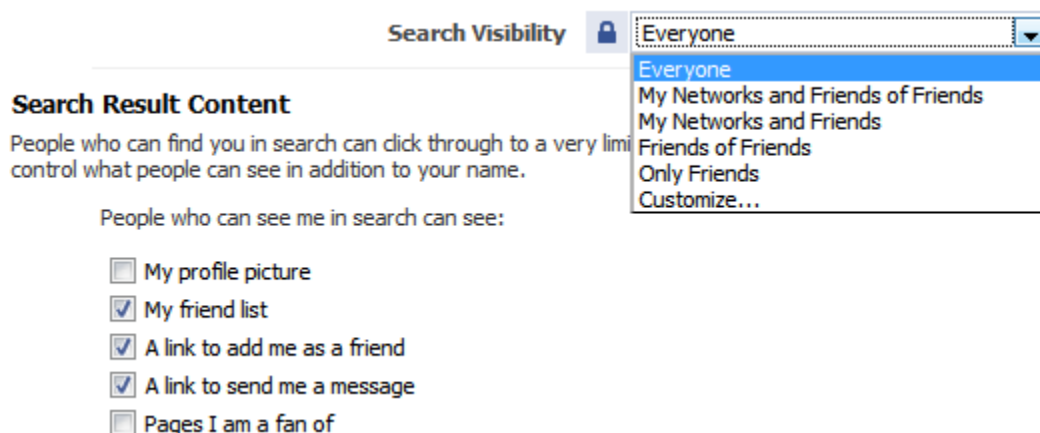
Search Visibility

Everyone

Everyone
My Networks and Friends of Friends
My Networks and Friends
Friends of Friends
Only Friends
Customize...

Search Result Content

People who can find you in search can click through to a very limi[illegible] control what people can see in addition to your name.

People who can see me in search can see:

My profile picture
My friend list
A link to add me as a friend
A link to send me a message
Pages I am a fan of